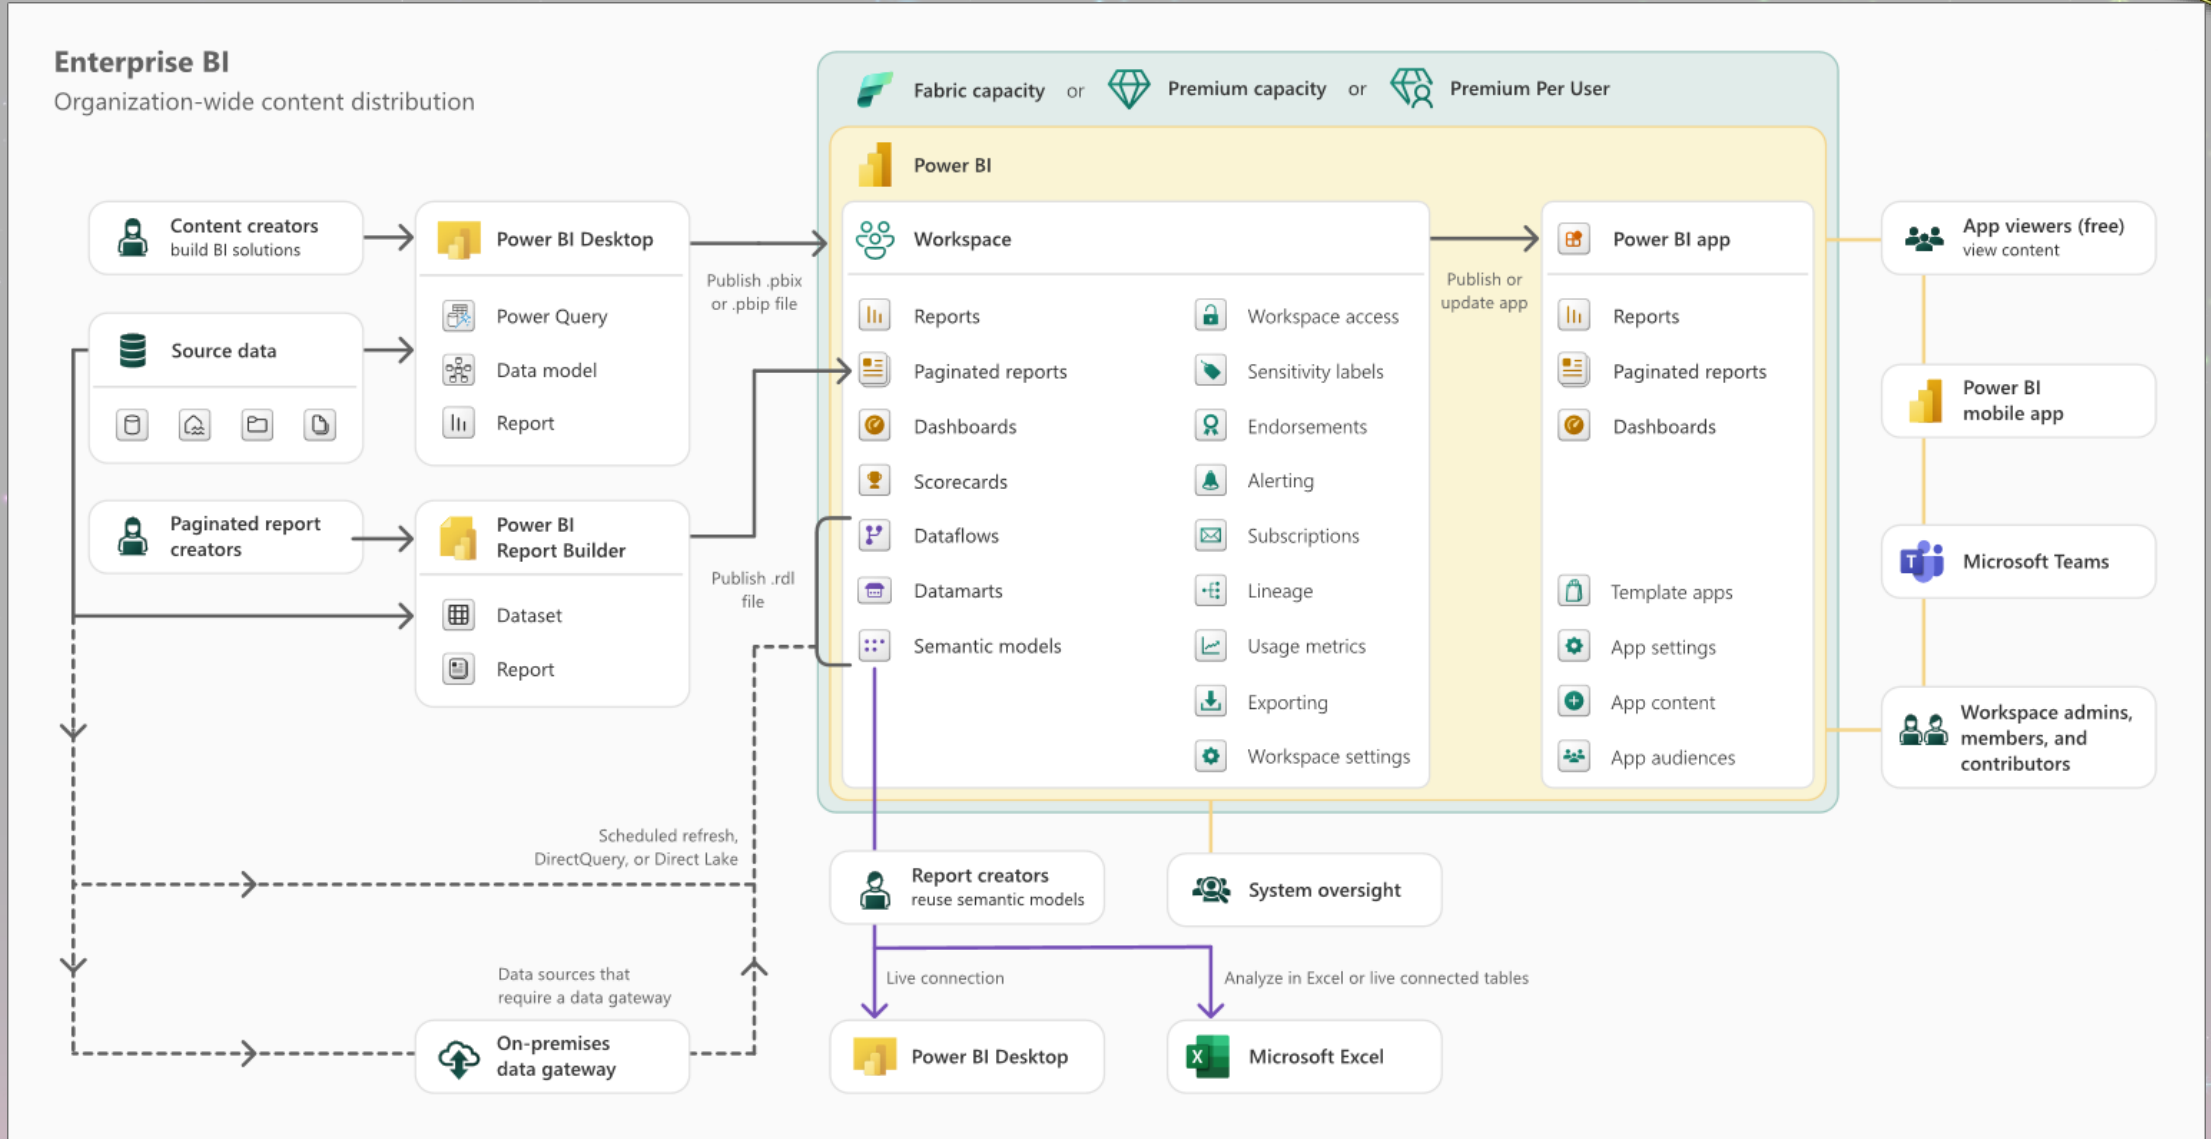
Enterprise BI
Organization-wide content distribution

Fabric capacity or Premium capacity or Premium Per User

Power BI

Content creators
build BI solutions

Power BI Desktop

Power Query
Data model
Report

Publish .pbix or .pbip file

Source data

Paginated report creators

Power BI Report Builder

Dataset
Report

Publish .rdl file

Workspace

Reports
Paginated reports
Dashboards
Scorecards
Dataflows
Datamarts
Semantic models

Workspace access
Sensitivity labels
Endorsements
Alerting
Subscriptions
Lineage
Usage metrics
Exporting
Workspace settings

Publish or update app

Power BI app

Reports
Paginated reports
Dashboards
Template apps
App settings
App content
App audiences

App viewers (free)
view content

Power BI mobile app

Microsoft Teams

Workspace admins, members, and contributors

Scheduled refresh, DirectQuery, or Direct Lake

Report creators
reuse semantic models

System oversight

Data sources that require a data gateway

Live connection

Analyze in Excel or live connected tables

On-premises data gateway

Power BI Desktop

Microsoft Excel